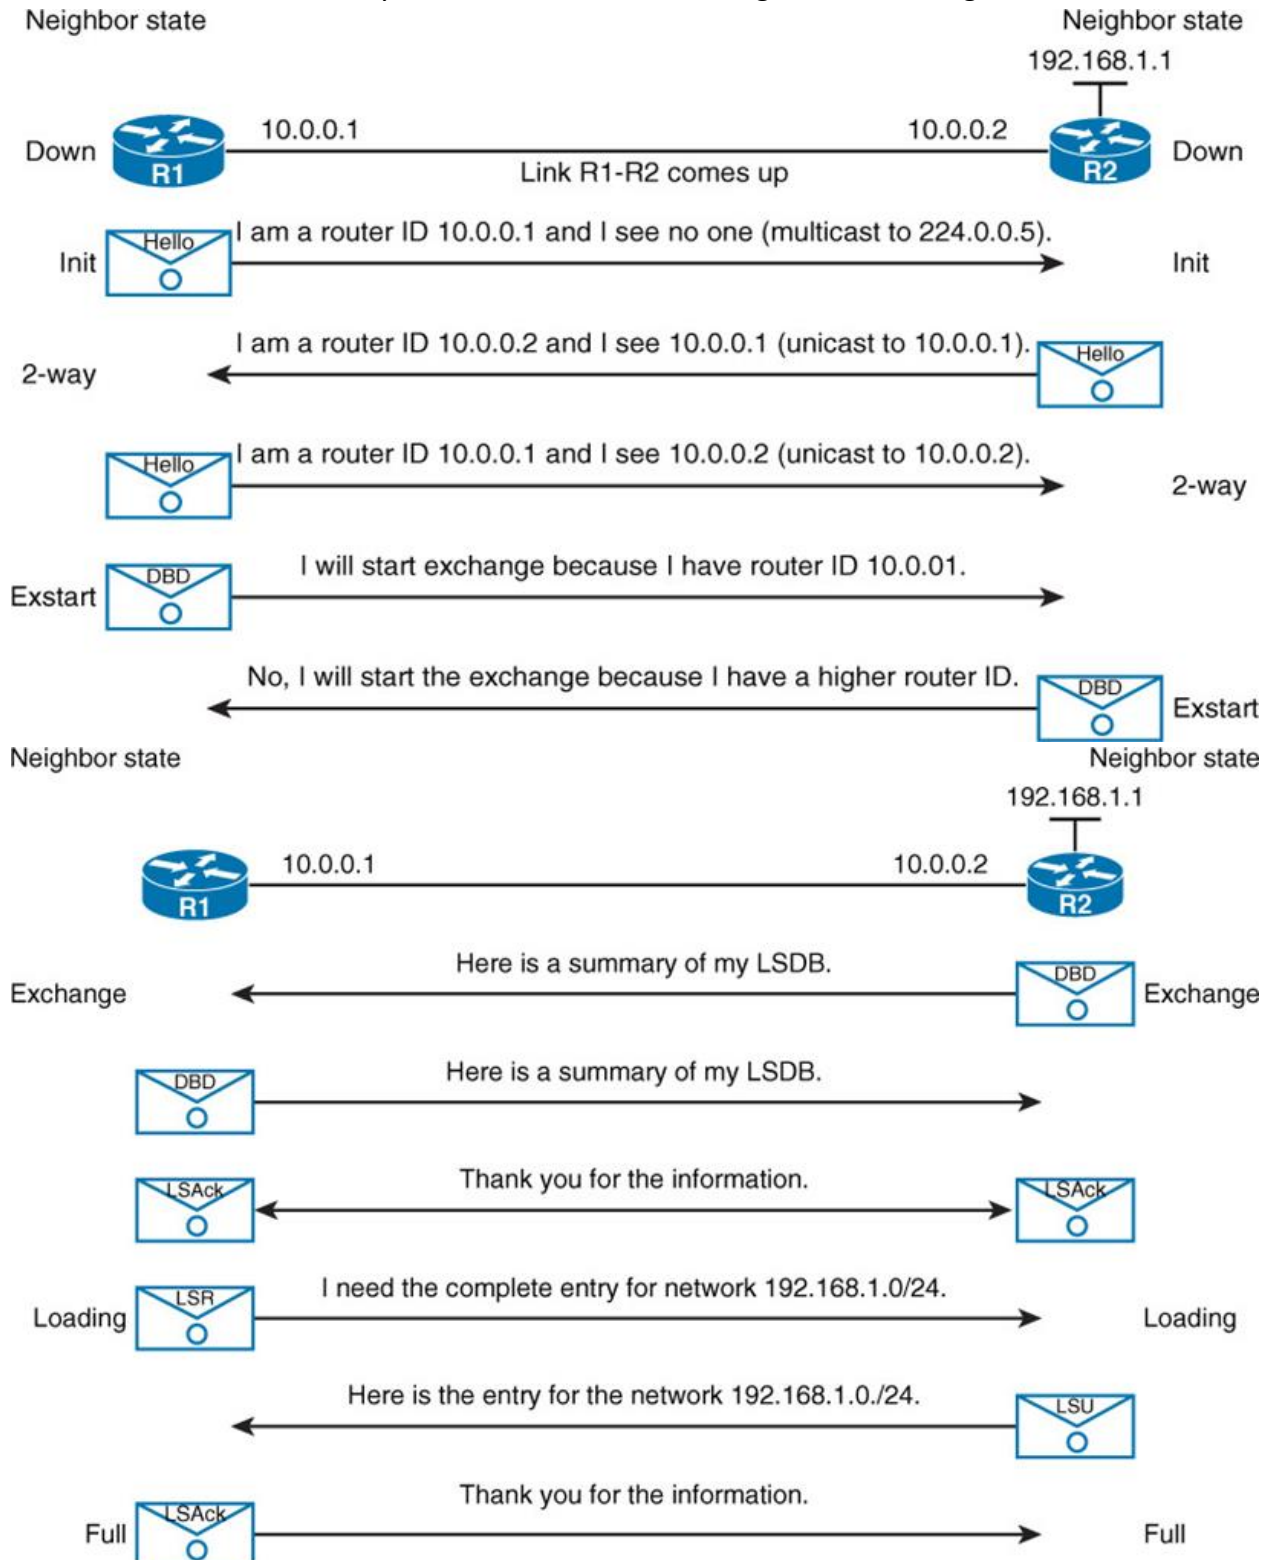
Neighbor state

Neighbor state

192.168.1.1

Down

R1

10.0.0.1

10.0.0.2

R2

Down

Link R1-R2 comes up

Init

Hello

I am a router ID 10.0.0.1 and I see no one (multicast to 224.0.0.5).

Init

I am a router ID 10.0.0.2 and I see 10.0.0.1 (unicast to 10.0.0.1).

Hello

2-way

Hello

I am a router ID 10.0.0.1 and I see 10.0.0.2 (unicast to 10.0.0.2).

2-way

Exstart

DBD

I will start exchange because I have router ID 10.0.01.

No, I will start the exchange because I have a higher router ID.

DBD

Exstart

Neighbor state

Neighbor state

192.168.1.1

R1

10.0.0.1

10.0.0.2

R2

Here is a summary of my LSDB.

Exchange

DBD

Exchange

DBD

Here is a summary of my LSDB.

LSAck

Thank you for the information.

LSAck

Loading

LSR

I need the complete entry for network 192.168.1.0/24.

Loading

Here is the entry for the network 192.168.1.0./24.

LSU

Thank you for the information.

Full

LSAck

Full